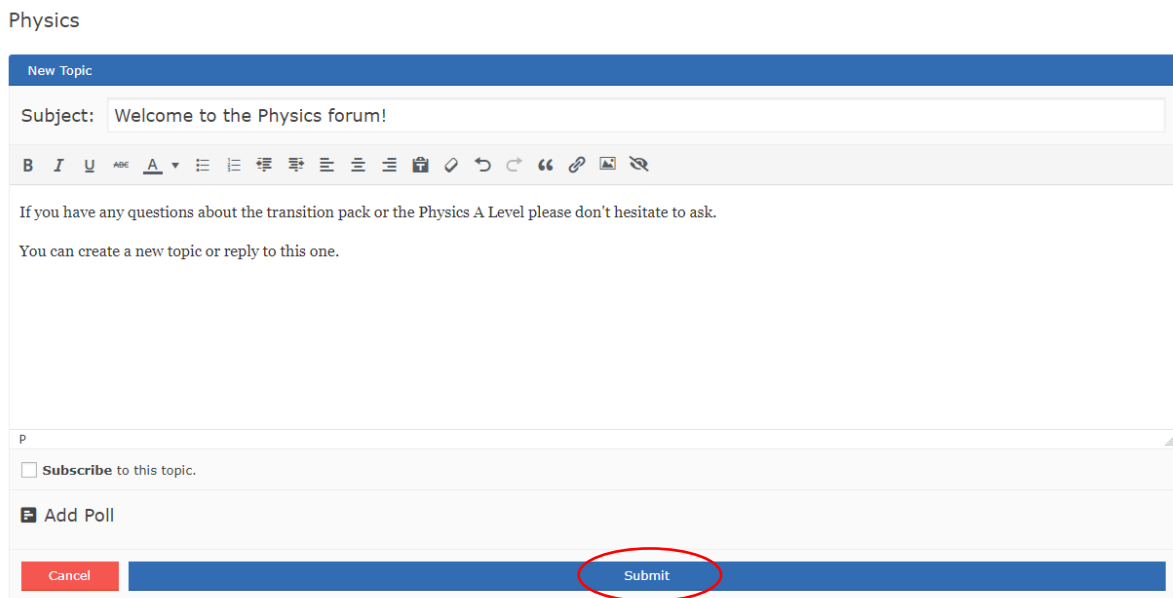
Physics

New Topic

Subject: Welcome to the Physics forum!

If you have any questions about the transition pack or the Physics A Level please don't hesitate to ask.

You can create a new topic or reply to this one.

P

Subscribe to this topic.

Add Poll

Cancel

Submit